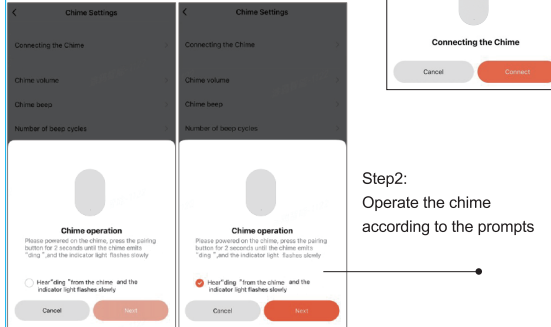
Chime Settings

Connecting the Chime

Chime volume

Chime beep

Number of beep cycles

Chime operation

Please powered on the chime, press the pairing button for 2 seconds until the chime emits "ding ",and the indicator light flashes slowly

Hear"ding "from the chime and the indicator light flashes slowly

Cancel

Next

Chime Settings

Connecting the Chime

Chime volume

Chime beep

Number of beep cycles

Chime operation

Please powered on the chime, press the pairing button for 2 seconds until the chime emits "ding ",and the indicator light flashes slowly

Hear"ding "from the chime and the indicator light flashes slowly

Cancel

Next

Connecting the Chime

Cancel

Connect

Step2:
Operate the chime according to the prompts